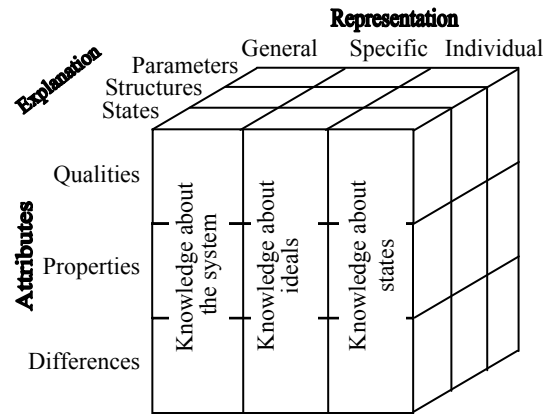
Representation
Explanation
General Specific Individual
Parameters
Structures
States
Qualities
Attributes
Properties
Differences
Knowledge about the system
Knowledge about ideals
Knowledge about states